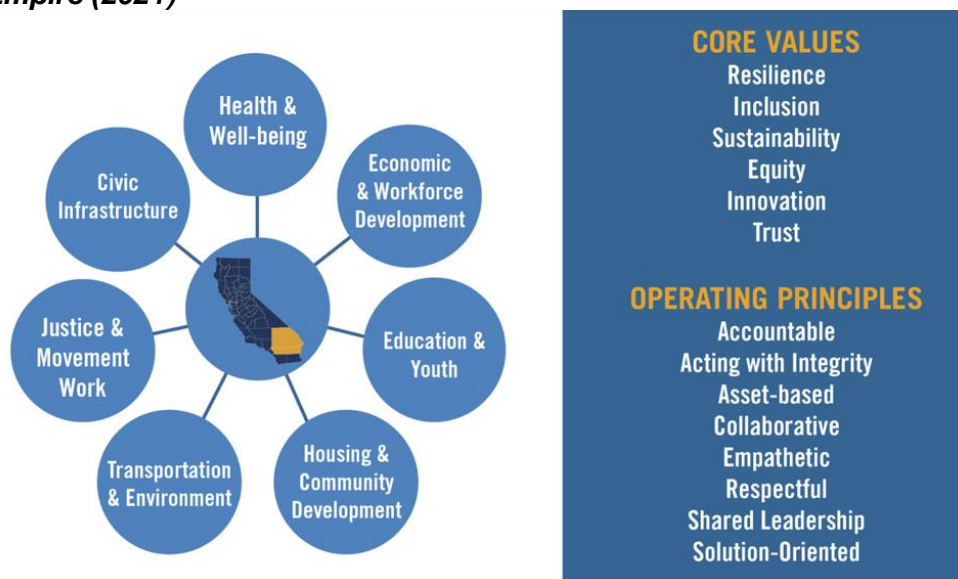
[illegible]mpire (2021)

Health & Well-being

Economic & Workforce Development

Education & Youth

Housing & Community Development

Transportation & Environment

Justice & Movement Work

Civic Infrastructure

CORE VALUES
Resilience
Inclusion
Sustainability
Equity
Innovation
Trust

OPERATING PRINCIPLES
Accountable
Acting with Integrity
Asset-based
Collaborative
Empathetic
Respectful
Shared Leadership
Solution-Oriented